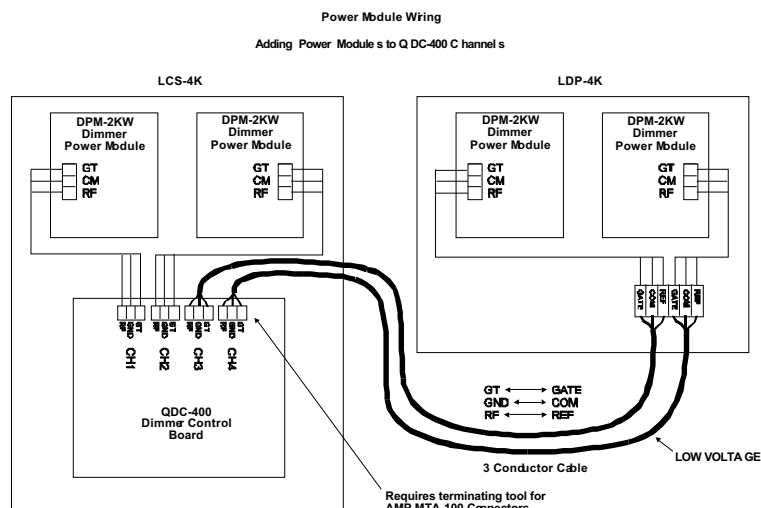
Power Module Wiring

Adding Power Module s to Q DC-400 C hannel s

LCS-4K

DPM-2KW Dimmer Power Module

GT
CM
RF

DPM-2KW Dimmer Power Module

GT
CM
RF

LDP-4K

DPM-2KW Dimmer Power Module

GT
CM
RF

DPM-2KW Dimmer Power Module

GT
CM
RF

GATE COM REF
GATE COM REF

GT GND RF
GT GND RF
GT GND RF
GT GND RF

CH1
CH2
CH3
CH4

QDC-400
Dimmer Control Board

GT ⟷ GATE
GND ⟷ COM
RF ⟷ REF

LOW VOLTA GE

3 Conductor Cable

Requires terminating tool for AMP MTA-100 Connectors